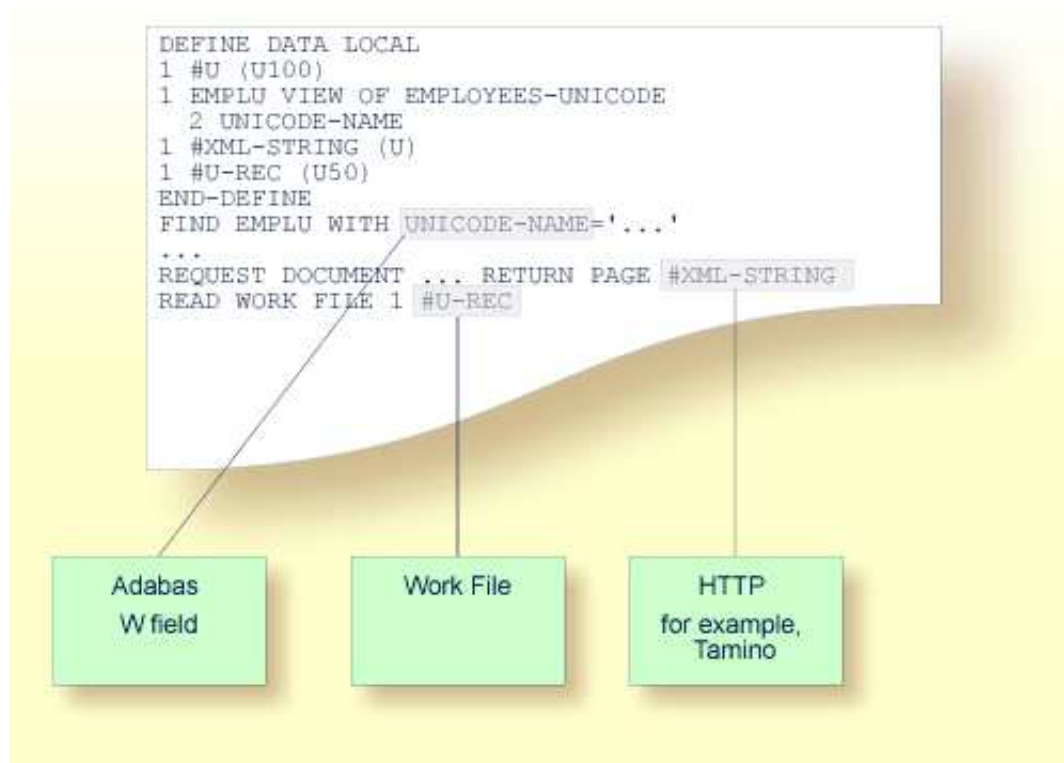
DEFINE DATA LOCAL
1 #U (U100)
1 EMPLU VIEW OF EMPLOYEES-UNICODE
2 UNICODE-NAME
1 #XML-STRING (U)
1 #U-REC (U50)
END-DEFINE
FIND EMPLU WITH UNICODE-NAME='...'
...
REQUEST DOCUMENT ... RETURN PAGE #XML-STRING
READ WORK FILE 1 #U-REC

Adabas
W field

Work File

HTTP
for example,
Tamino